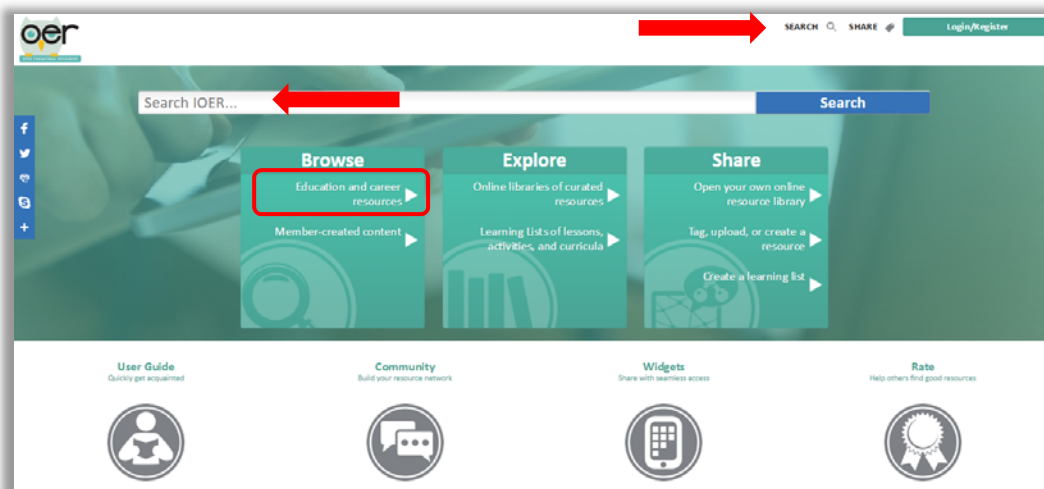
oer

SEARCH SHARE Login/Register

Search IOER...

Search

Browse

Education and career resources

Member-created content

Explore

Online libraries of curated resources

Learning Lists of lessons, activities, and curricula

Share

Open your own online resource library

Tag, upload, or create a resource

Create a learning list

User Guide
Quickly get acquainted

Community
Build your resource network

Widgets
Share with seamless access

Rate
Help others find good resources